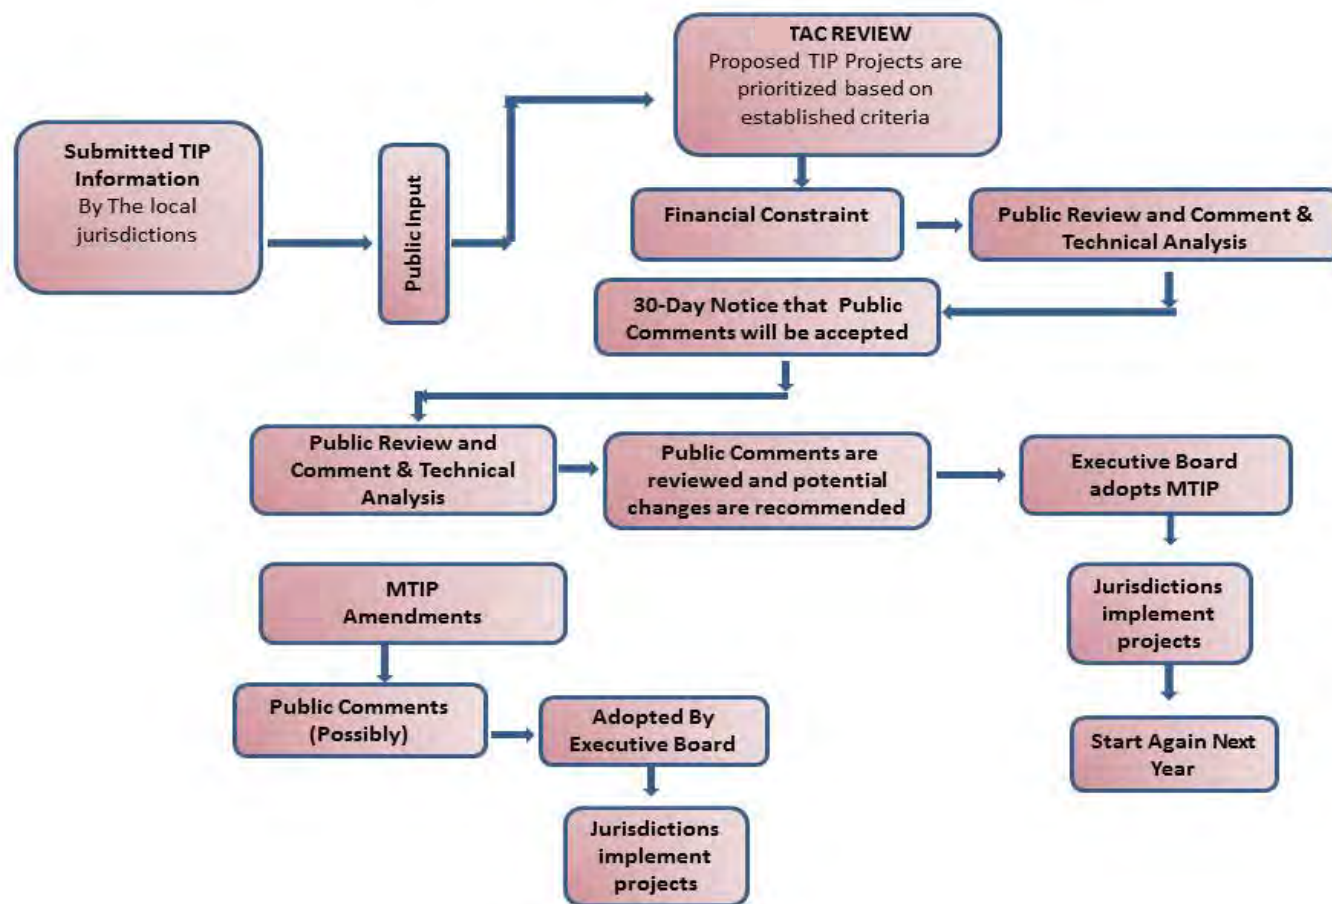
Submitted TIP Information
By The local jurisdictions

Public Input

TAC REVIEW
Proposed TIP Projects are prioritized based on established criteria

Financial Constraint

Public Review and Comment & Technical Analysis

30-Day Notice that Public Comments will be accepted

Public Review and Comment & Technical Analysis

Public Comments are reviewed and potential changes are recommended

Executive Board adopts MTIP

Jurisdictions implement projects

Start Again Next Year

MTIP Amendments

Public Comments (Possibly)

Adopted By Executive Board

Jurisdictions implement projects